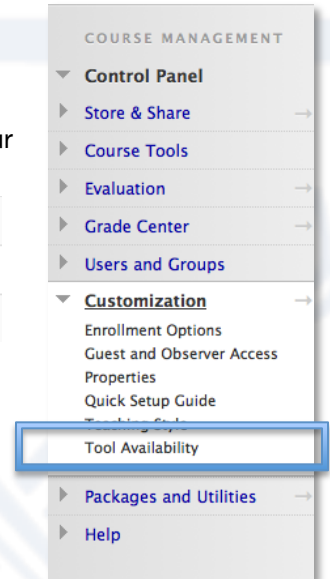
ur

COURSE MANAGEMENT

Control Panel

Store & Share

Course Tools

Evaluation

Grade Center

Users and Groups

Customization

Enrollment Options
Guest and Observer Access
Properties
Quick Setup Guide
Teaching Style
Tool Availability

Packages and Utilities

Help